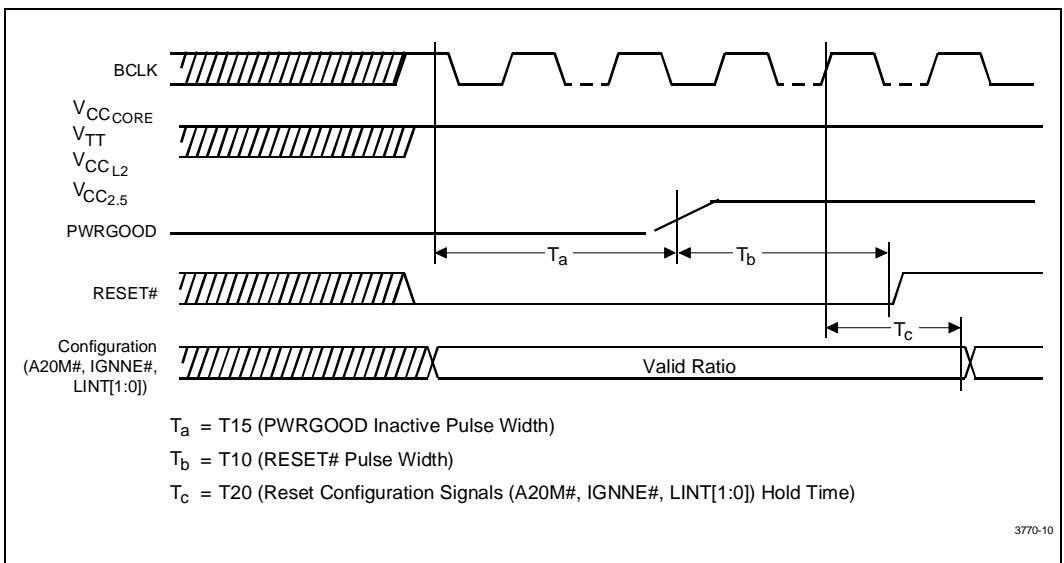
BCLK

$V_{CC_{CORE}}$
$V_{TT}$
$V_{CC_{L2}}$
$V_{CC_{2.5}}$

PWRGOOD

$T_a$

$T_b$

RESET#

$T_c$

Configuration (A20M#, IGNNE#, LINT[1:0])

Valid Ratio

$T_a$ = T15 (PWRGOOD Inactive Pulse Width)

$T_b$ = T10 (RESET# Pulse Width)

$T_c$ = T20 (Reset Configuration Signals (A20M#, IGNNE#, LINT[1:0]) Hold Time)

3770-10